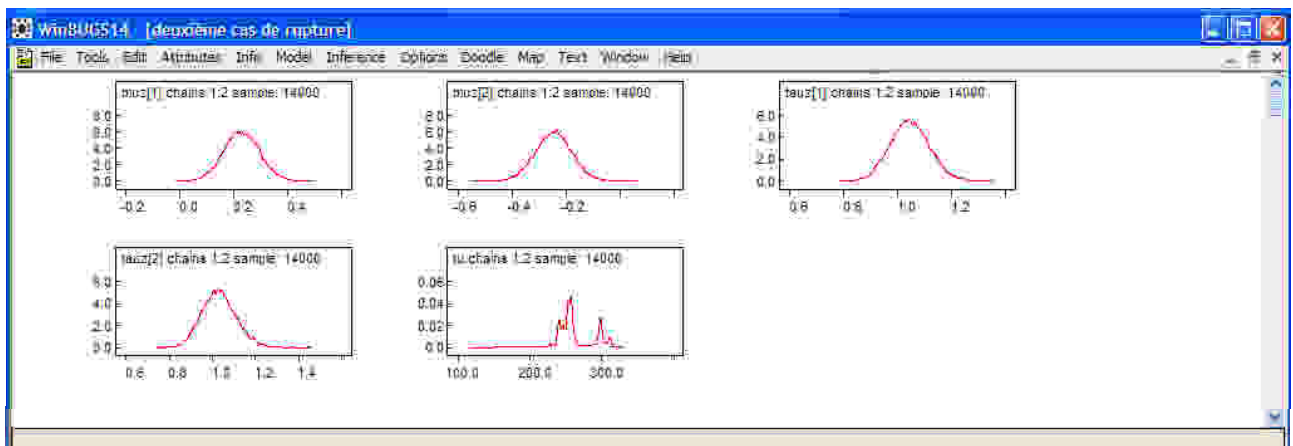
WinBUGS14 - [deuxième cas de rupture]

File Tools Edit Attributes Info Model Inference Options Doodle Map Text Window Help

muz[1] chains 1:2 sample: 14000
8.0
6.0
4.0
2.0
0.0
-0.2 0.0 0.2 0.4

muz[2] chains 1:2 sample: 14000
8.0
6.0
4.0
2.0
0.0
-0.6 -0.4 -0.2

tauz[1] chains 1:2 sample: 14000
6.0
4.0
2.0
0.0
0.6 0.8 1.0 1.2

tauz[2] chains 1:2 sample: 14000
6.0
4.0
2.0
0.0
0.6 0.8 1.0 1.2 1.4

tu chains 1:2 sample: 14000
0.06
0.04
0.02
0.0
100.0 200.0 300.0